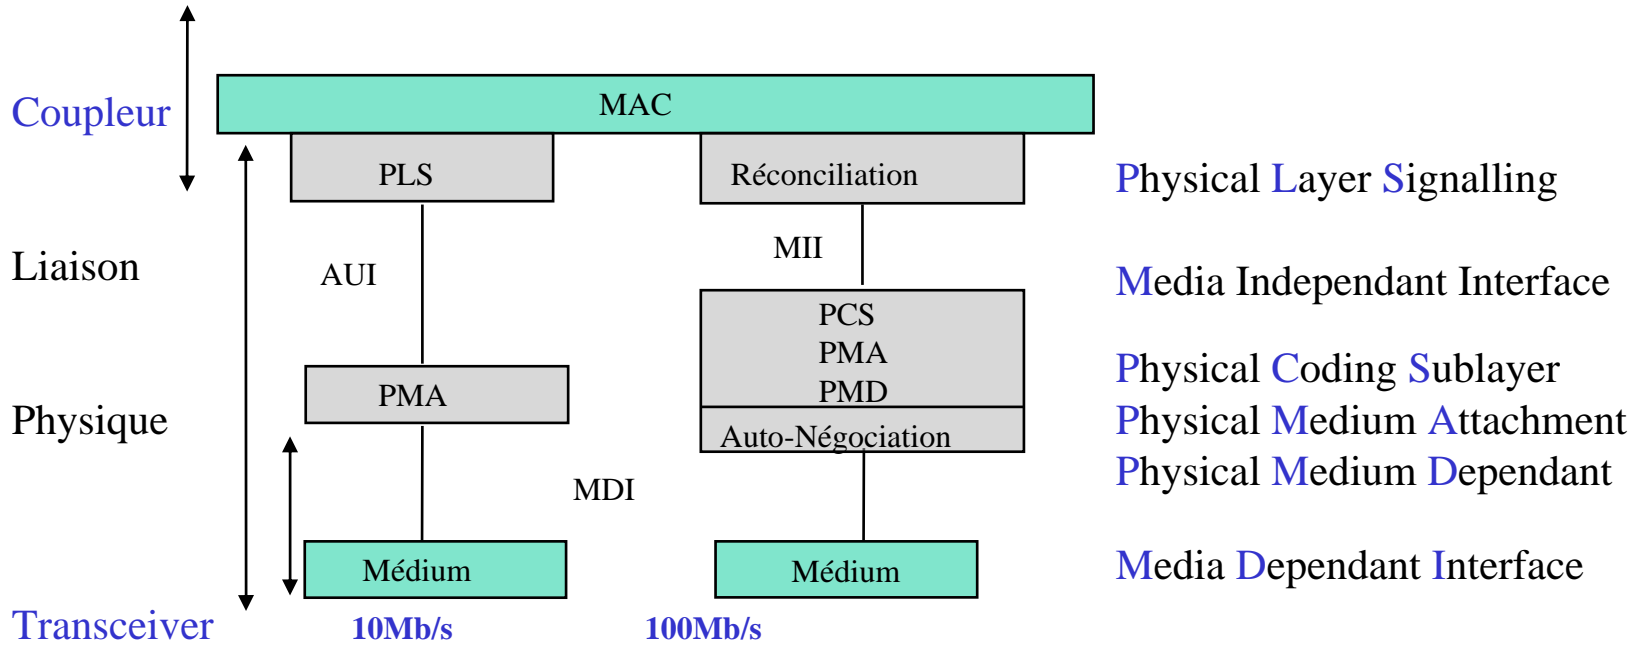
Coupleur

Liaison

Physique

Transceiver

MAC

PLS

Réconciliation

AUI

MII

PCS
PMA
PMD

Auto-Négociation

PMA

MDI

Médium

Médium

10Mb/s

100Mb/s

Physical Layer Signalling

Media Independant Interface

Physical Coding Sublayer
Physical Medium Attachment
Physical Medium Dependant

Media Dependant Interface